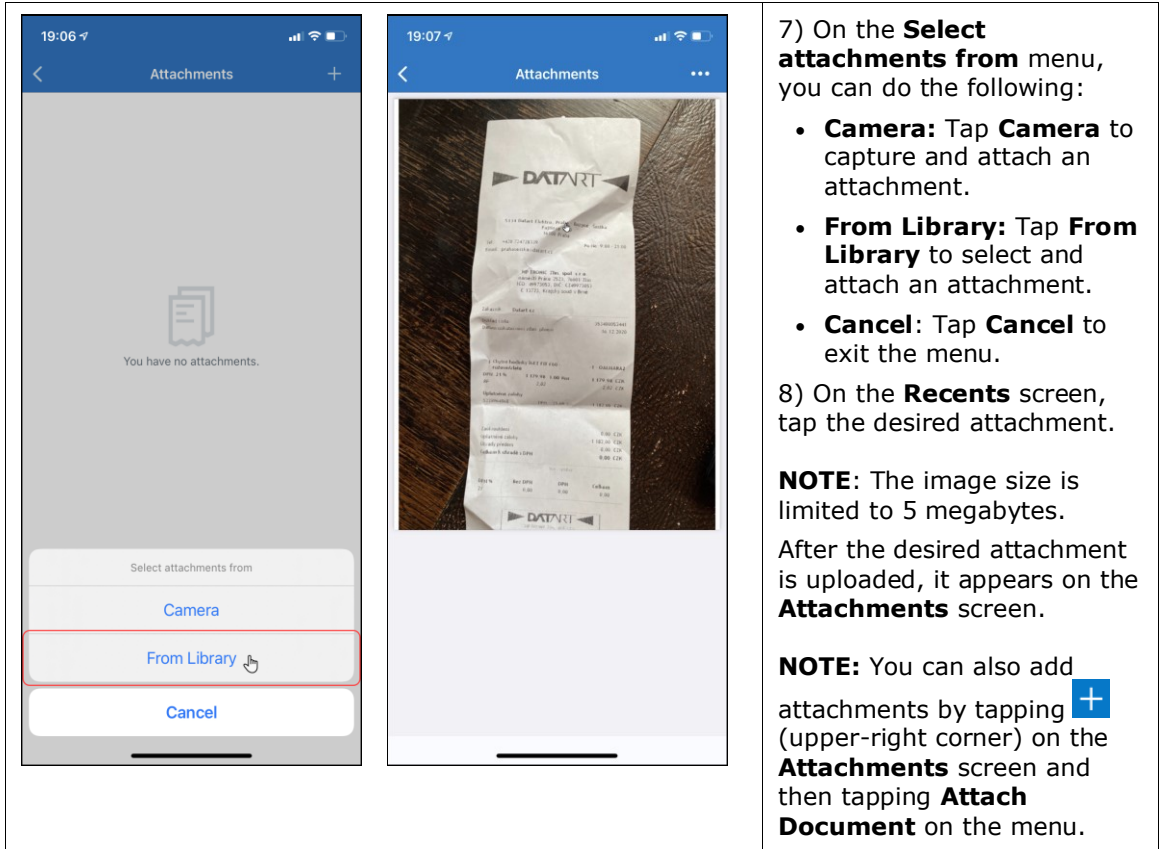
19:06

Attachments

You have no attachments.

Select attachments from

Camera

From Library

Cancel

19:07

Attachments

DATART

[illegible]

DATART

7) On the **Select attachments from** menu, you can do the following:

- **Camera:** Tap **Camera** to capture and attach an attachment.
- **From Library:** Tap **From Library** to select and attach an attachment.
- **Cancel**: Tap **Cancel** to exit the menu.

8) On the **Recents** screen, tap the desired attachment.

**NOTE**: The image size is limited to 5 megabytes.

After the desired attachment is uploaded, it appears on the **Attachments** screen.

**NOTE:** You can also add attachments by tapping + (upper-right corner) on the **Attachments** screen and then tapping **Attach Document** on the menu.